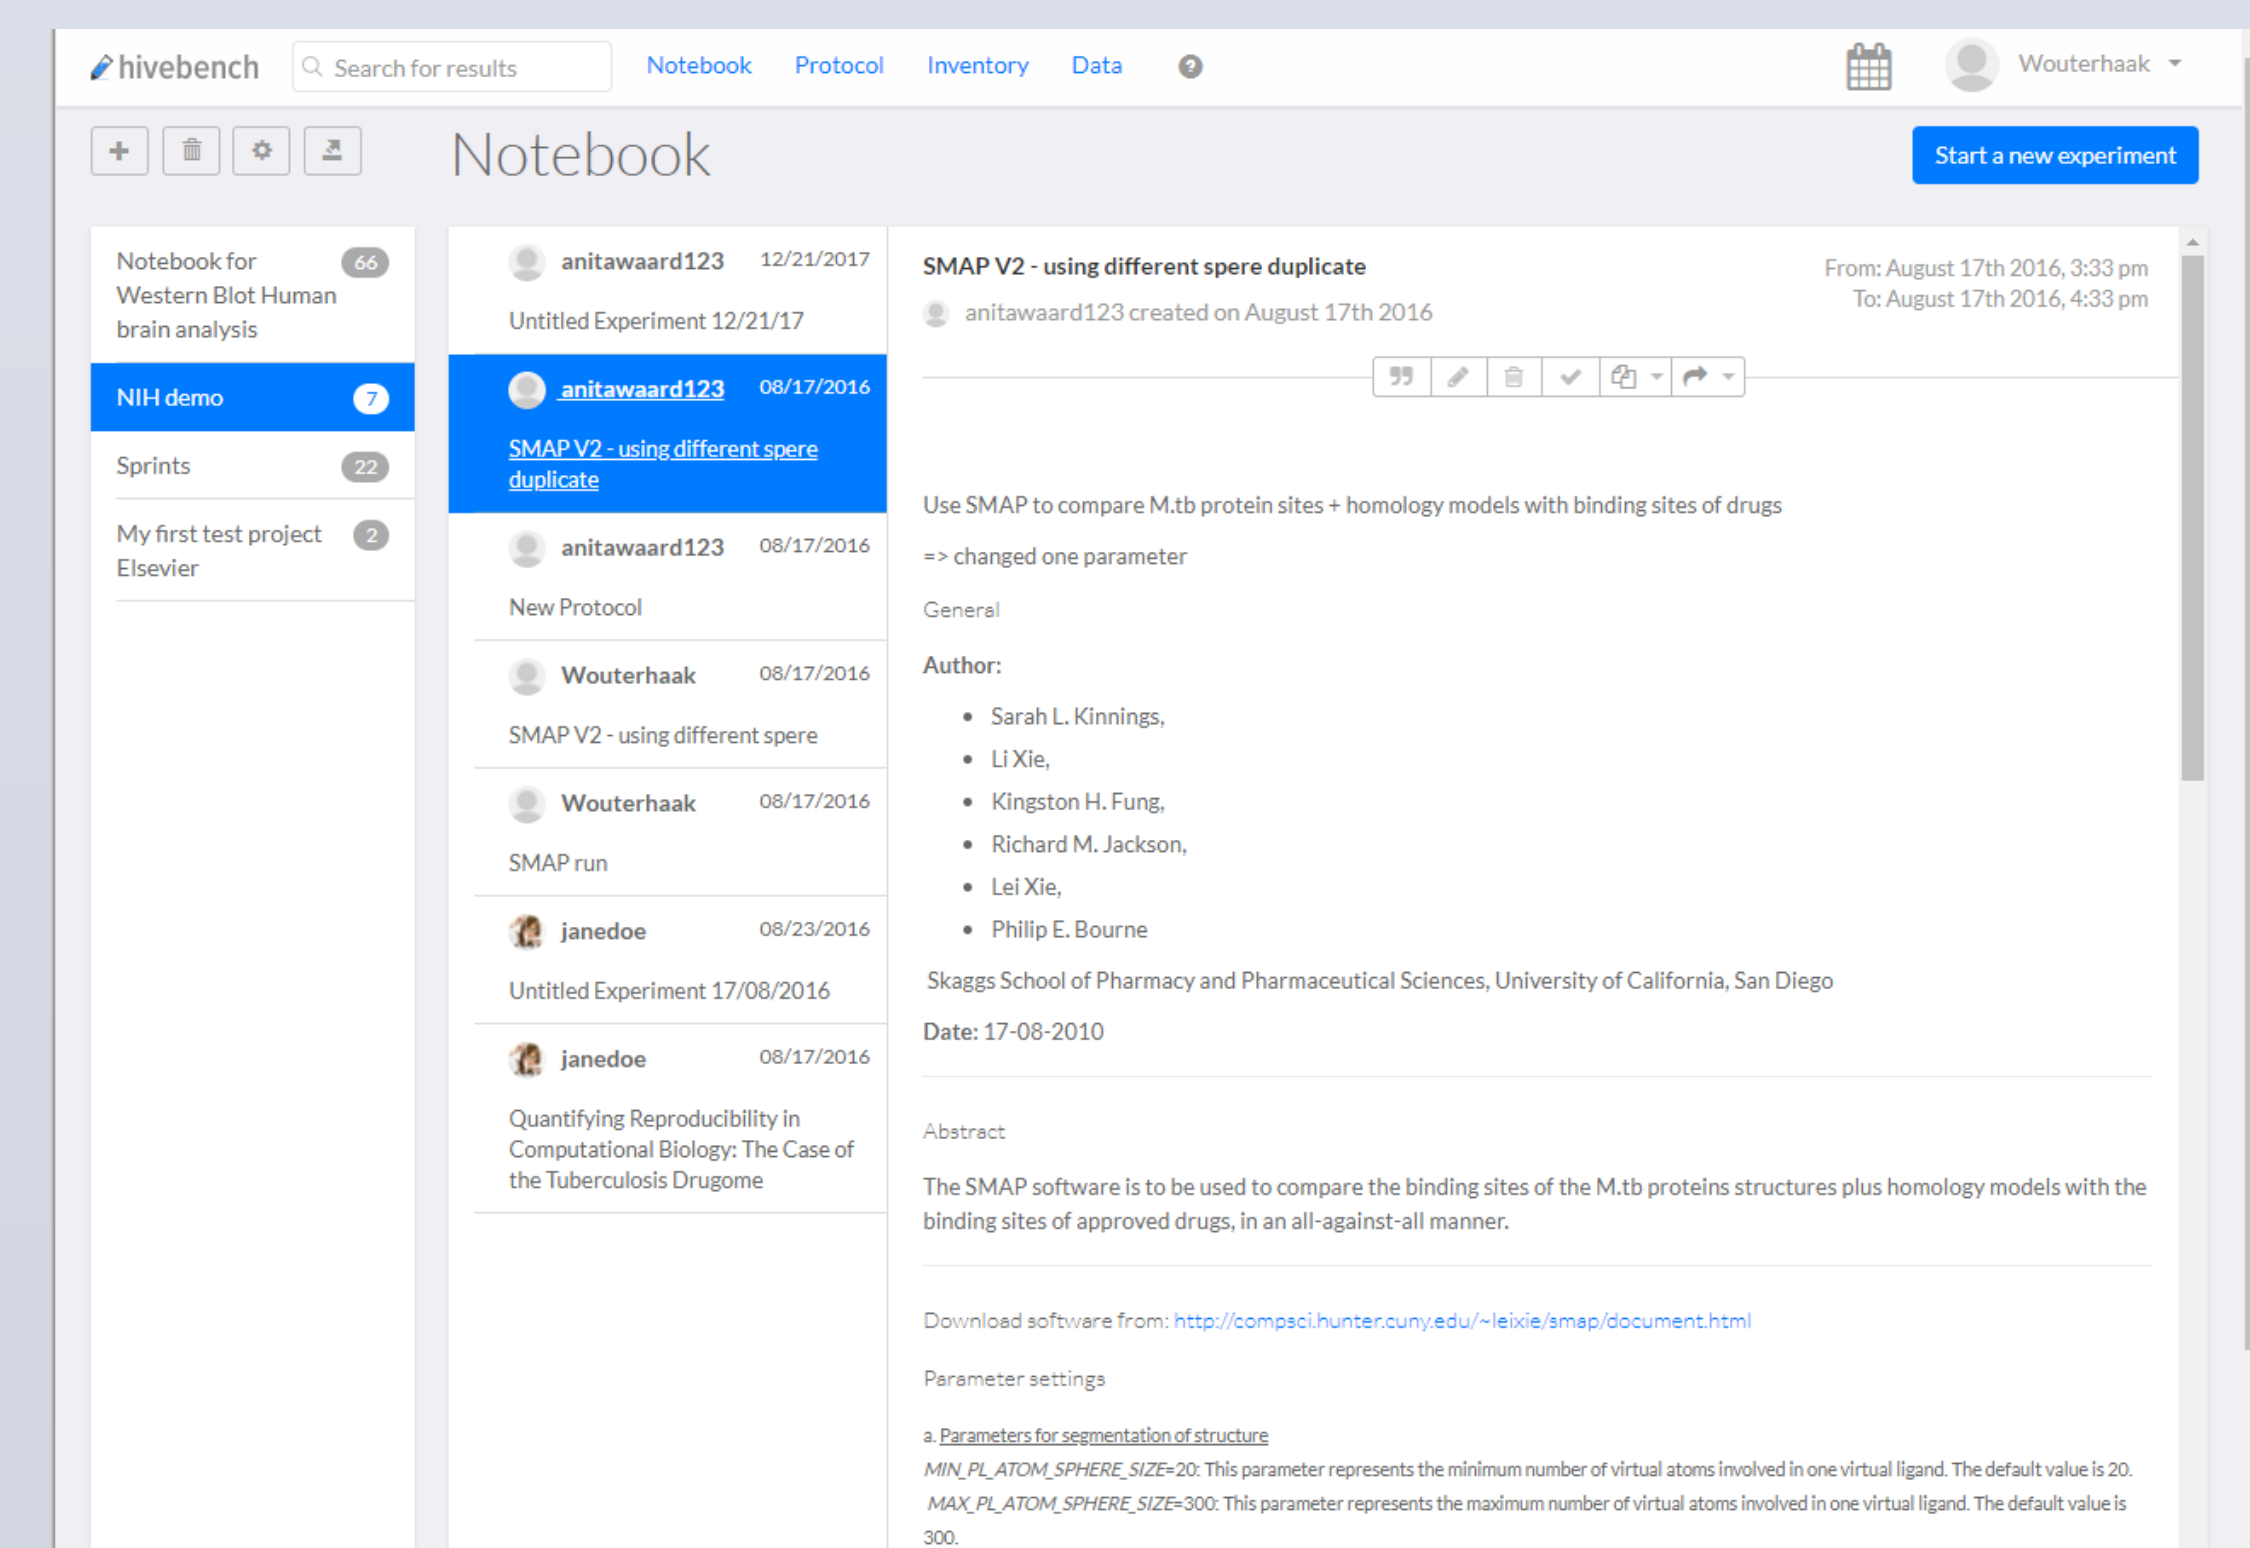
hivebench
Search for results
Notebook Protocol Inventory Data
Wouterhaak

Notebook
Start a new experiment

Notebook for Western Blot Human brain analysis 66
NIH demo 7
Sprints 22
My first test project Elsevier 2

anitawaard123 12/21/2017
Untitled Experiment 12/21/17

anitawaard123 08/17/2016
SMAP V2 - using different spere duplicate

anitawaard123 08/17/2016
New Protocol

Wouterhaak 08/17/2016
SMAP V2 - using different spere

Wouterhaak 08/17/2016
SMAP run

janedoe 08/23/2016
Untitled Experiment 17/08/2016

janedoe 08/17/2016
Quantifying Reproducibility in Computational Biology: The Case of the Tuberculosis Drugome

SMAP V2 - using different spere duplicate
anitawaard123 created on August 17th 2016
From: August 17th 2016, 3:33 pm
To: August 17th 2016, 4:33 pm

Use SMAP to compare M.tb protein sites + homology models with binding sites of drugs

=> changed one parameter

General

Author:

- Sarah L. Kinnings,
- Li Xie,
- Kingston H. Fung,
- Richard M. Jackson,
- Lei Xie,
- Philip E. Bourne

Skaggs School of Pharmacy and Pharmaceutical Sciences, University of California, San Diego

Date: 17-08-2010

Abstract

The SMAP software is to be used to compare the binding sites of the M.tb proteins structures plus homology models with the binding sites of approved drugs, in an all-against-all manner.

Download software from: http://compsci.hunter.cuny.edu/~leixie/smap/document.html

Parameter settings

a. Parameters for segmentation of structure
MIN_PL_ATOM_SPHERE_SIZE=20: This parameter represents the minimum number of virtual atoms involved in one virtual ligand. The default value is 20.
MAX_PL_ATOM_SPHERE_SIZE=300: This parameter represents the maximum number of virtual atoms involved in one virtual ligand. The default value is 300.